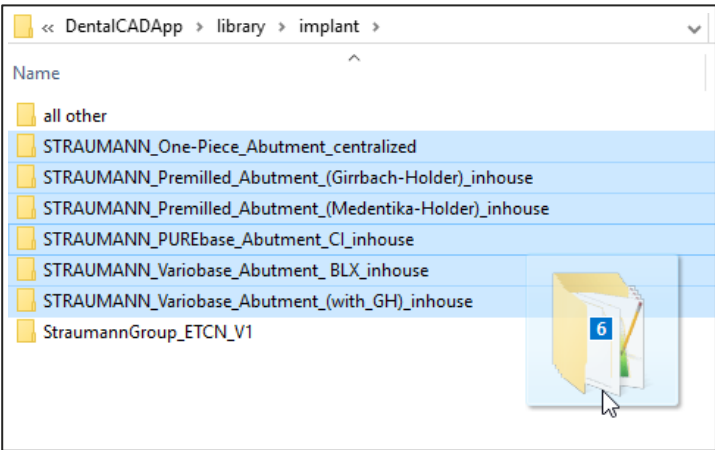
« DentalCADApp › library › implant ›

Name

all other
STRAUMANN_One-Piece_Abutment_centralized
STRAUMANN_Premilled_Abutment_(Girrbach-Holder)_inhouse
STRAUMANN_Premilled_Abutment_(Medentika-Holder)_inhouse
STRAUMANN_PUREbase_Abutment_CI_inhouse
STRAUMANN_Variobase_Abutment_ BLX_inhouse
STRAUMANN_Variobase_Abutment_(with_GH)_inhouse
StraumannGroup_ETCN_V1

6